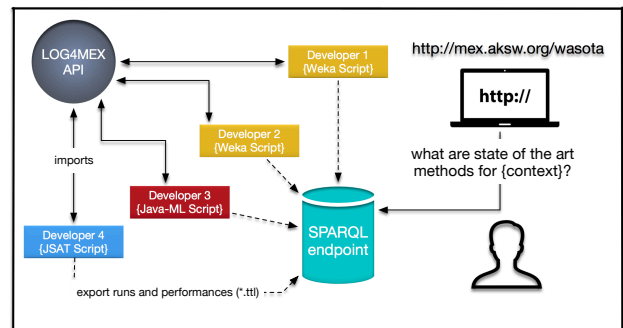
LOG4MEX API

Developer 1 {Weka Script}

http://mex.aksw.org/wasota

http://

Developer 2 {Weka Script}

imports

what are state of the art methods for {context}?

Developer 3 {Java-ML Script}

Developer 4 {JSAT Script}

SPARQL endpoint

export runs and performances (*.ttl)